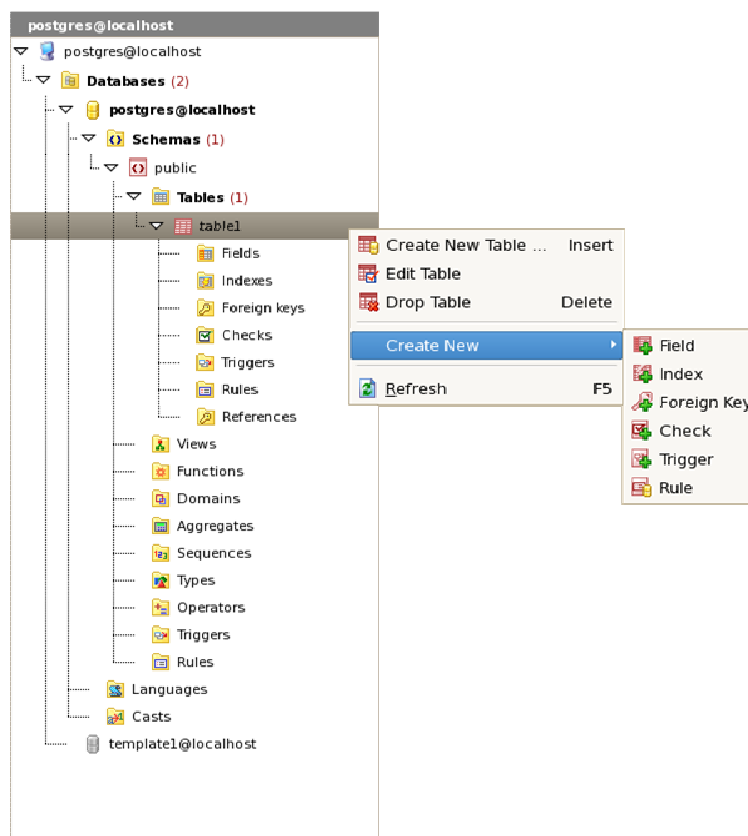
postgres@localhost

postgres@localhost
Databases (2)
postgres@localhost
Schemas (1)
public
Tables (1)
table1
Fields
Indexes
Foreign keys
Checks
Triggers
Rules
References
Views
Functions
Domains
Aggregates
Sequences
Types
Operators
Triggers
Rules
Languages
Casts
template1@localhost

Create New Table ... Insert
Edit Table
Drop Table Delete
Create New
Refresh F5

Field
Index
Foreign Key
Check
Trigger
Rule